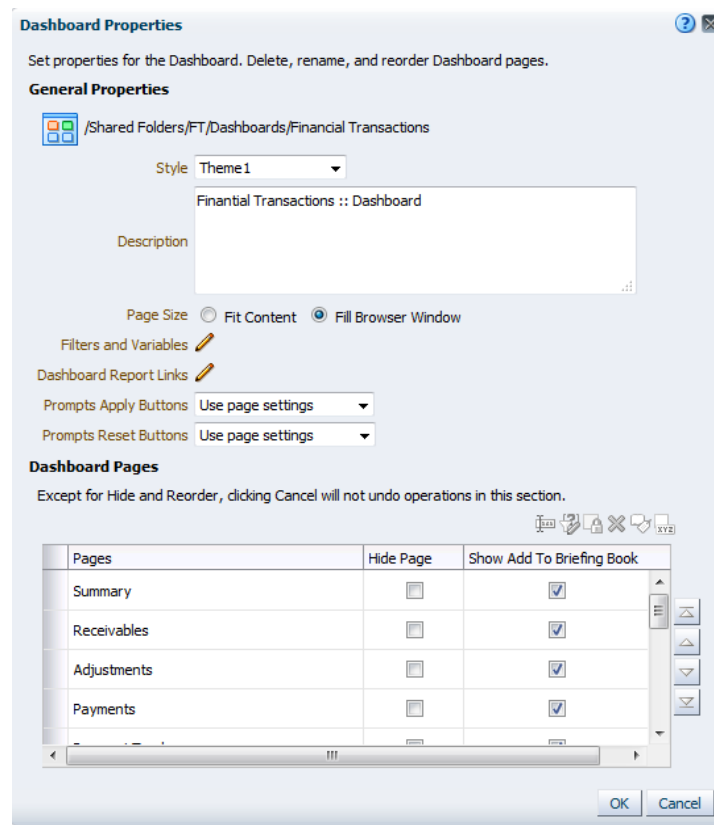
Dashboard Properties

Set properties for the Dashboard. Delete, rename, and reorder Dashboard pages.

General Properties

/Shared Folders/FT/Dashboards/Financial Transactions

Style Theme1

Description Finantial Transactions :: Dashboard

Page Size Fit Content Fill Browser Window

Filters and Variables

Dashboard Report Links

Prompts Apply Buttons Use page settings

Prompts Reset Buttons Use page settings

Dashboard Pages

Except for Hide and Reorder, clicking Cancel will not undo operations in this section.

| Pages | Hide Page | Show Add To Briefing Book |
|---|---|---|
| Summary | ☐ | ☑ |
| Receivables | ☐ | ☑ |
| Adjustments | ☐ | ☑ |
| Payments | ☐ | ☑ |
| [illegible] | | |

OK Cancel